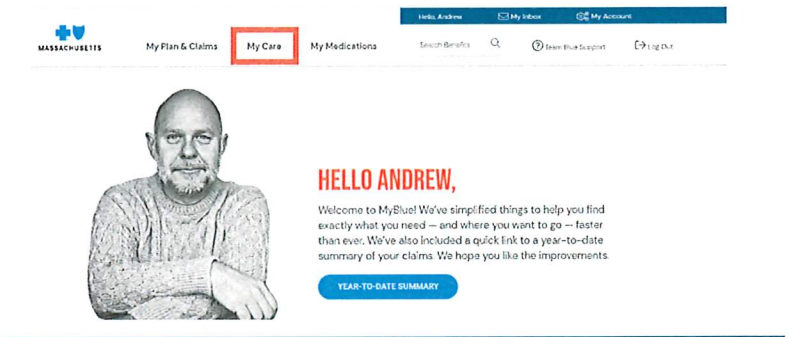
Hello, Andrew | My Inbox | My Account

MASSACHUSETTS

My Plan & Claims | My Care | My Medications | Search Benefits | Team Blue Support | Log Out

HELLO ANDREW,

Welcome to MyBlue! We've simplified things to help you find exactly what you need — and where you want to go -- faster than ever. We've also included a quick link to a year-to-date summary of your claims. We hope you like the improvements.

YEAR-TO-DATE SUMMARY